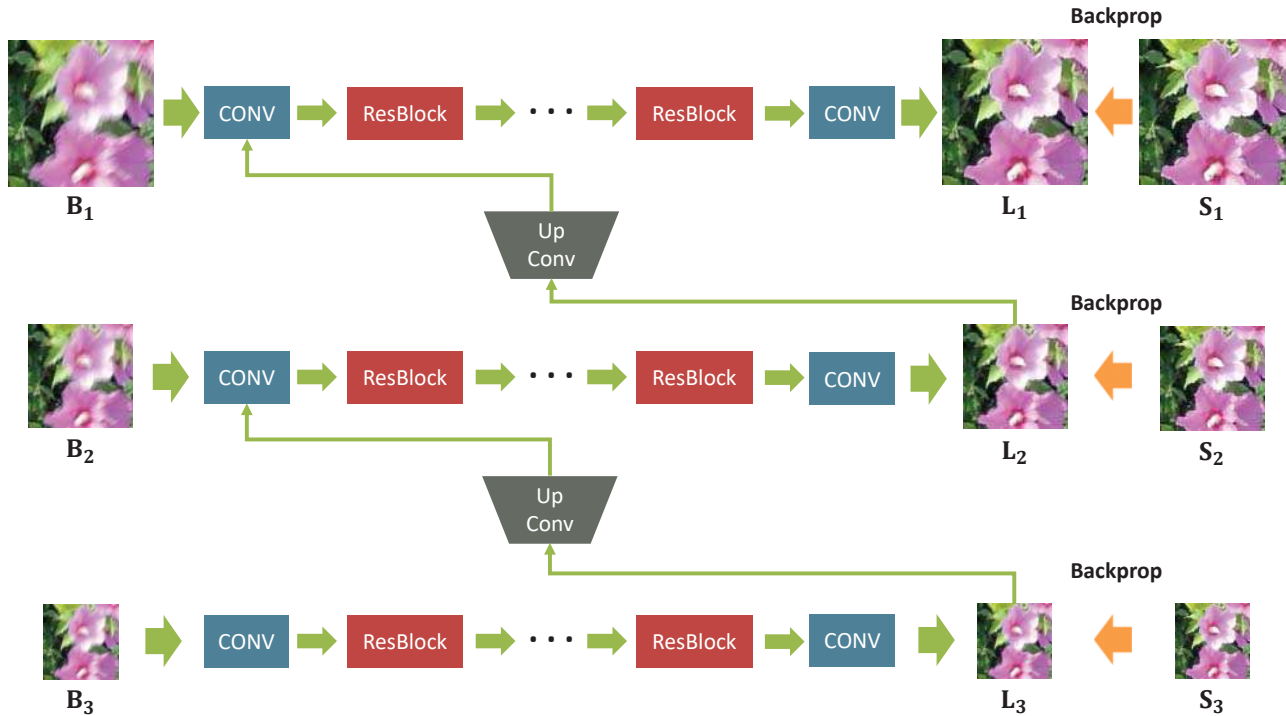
Backprop

CONV ResBlock ··· ResBlock CONV

$\mathbf{B_1}$ $\mathbf{L_1}$ $\mathbf{S_1}$

Up Conv

Backprop

CONV ResBlock ··· ResBlock CONV

$\mathbf{B_2}$ $\mathbf{L_2}$ $\mathbf{S_2}$

Up Conv

Backprop

CONV ResBlock ··· ResBlock CONV

$\mathbf{B_3}$ $\mathbf{L_3}$ $\mathbf{S_3}$